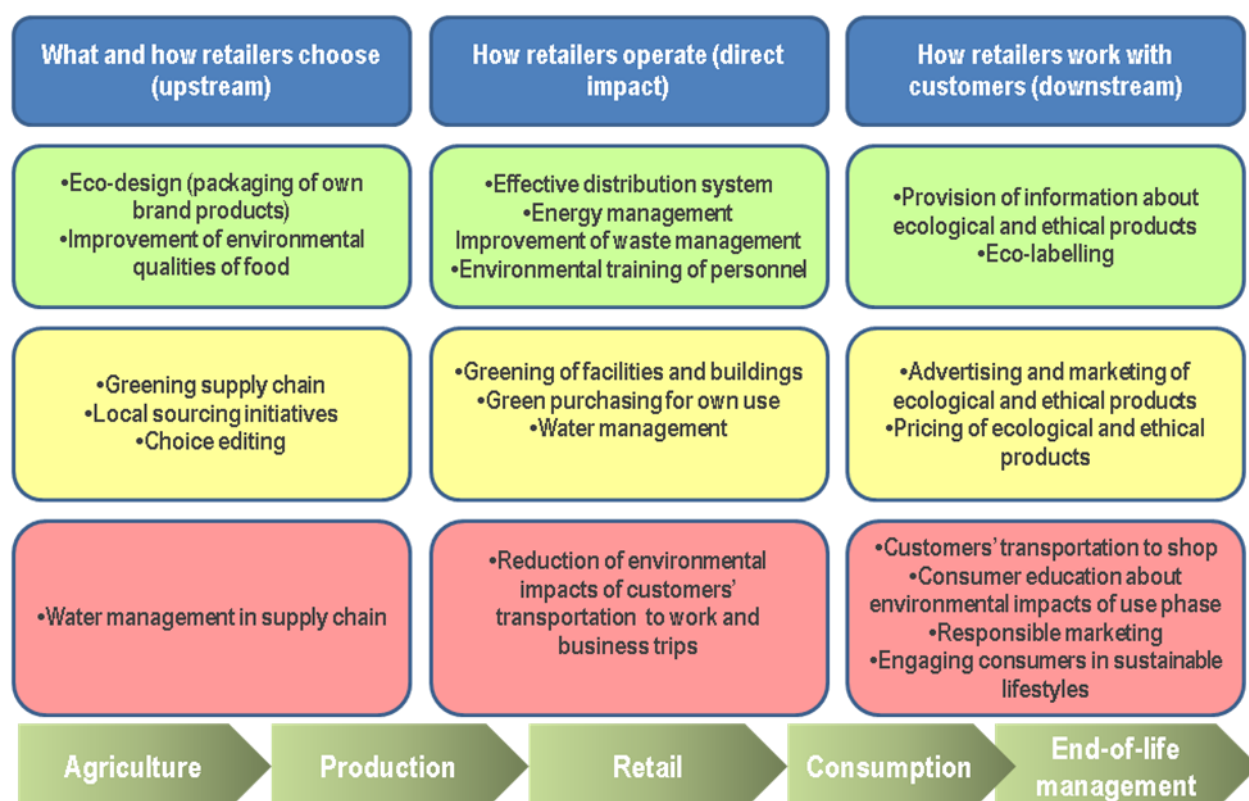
What and how retailers choose (upstream)

How retailers operate (direct impact)

How retailers work with customers (downstream)

•Eco-design (packaging of own brand products)
•Improvement of environmental qualities of food

•Effective distribution system
•Energy management
Improvement of waste management
•Environmental training of personnel

•Provision of information about ecological and ethical products
•Eco-labelling

•Greening supply chain
•Local sourcing initiatives
•Choice editing

•Greening of facilities and buildings
•Green purchasing for own use
•Water management

•Advertising and marketing of ecological and ethical products
•Pricing of ecological and ethical products

•Water management in supply chain

•Reduction of environmental impacts of customers' transportation to work and business trips

•Customers' transportation to shop
•Consumer education about environmental impacts of use phase
•Responsible marketing
•Engaging consumers in sustainable lifestyles

Agriculture

Production

Retail

Consumption

End-of-life management